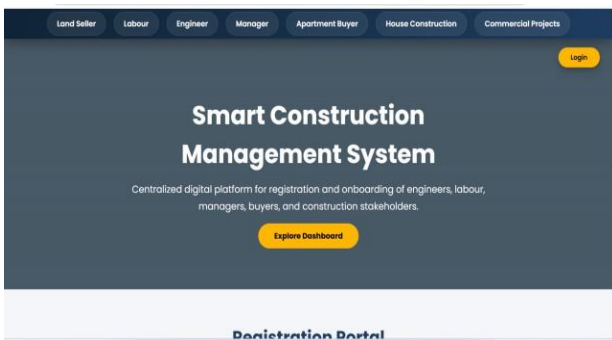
Land Seller Labour Engineer Manager Apartment Buyer House Construction Commercial Projects

Login

Smart Construction Management System

Centralized digital platform for registration and onboarding of engineers, labour, managers, buyers, and construction stakeholders.

Explore Dashboard

Registration Portal